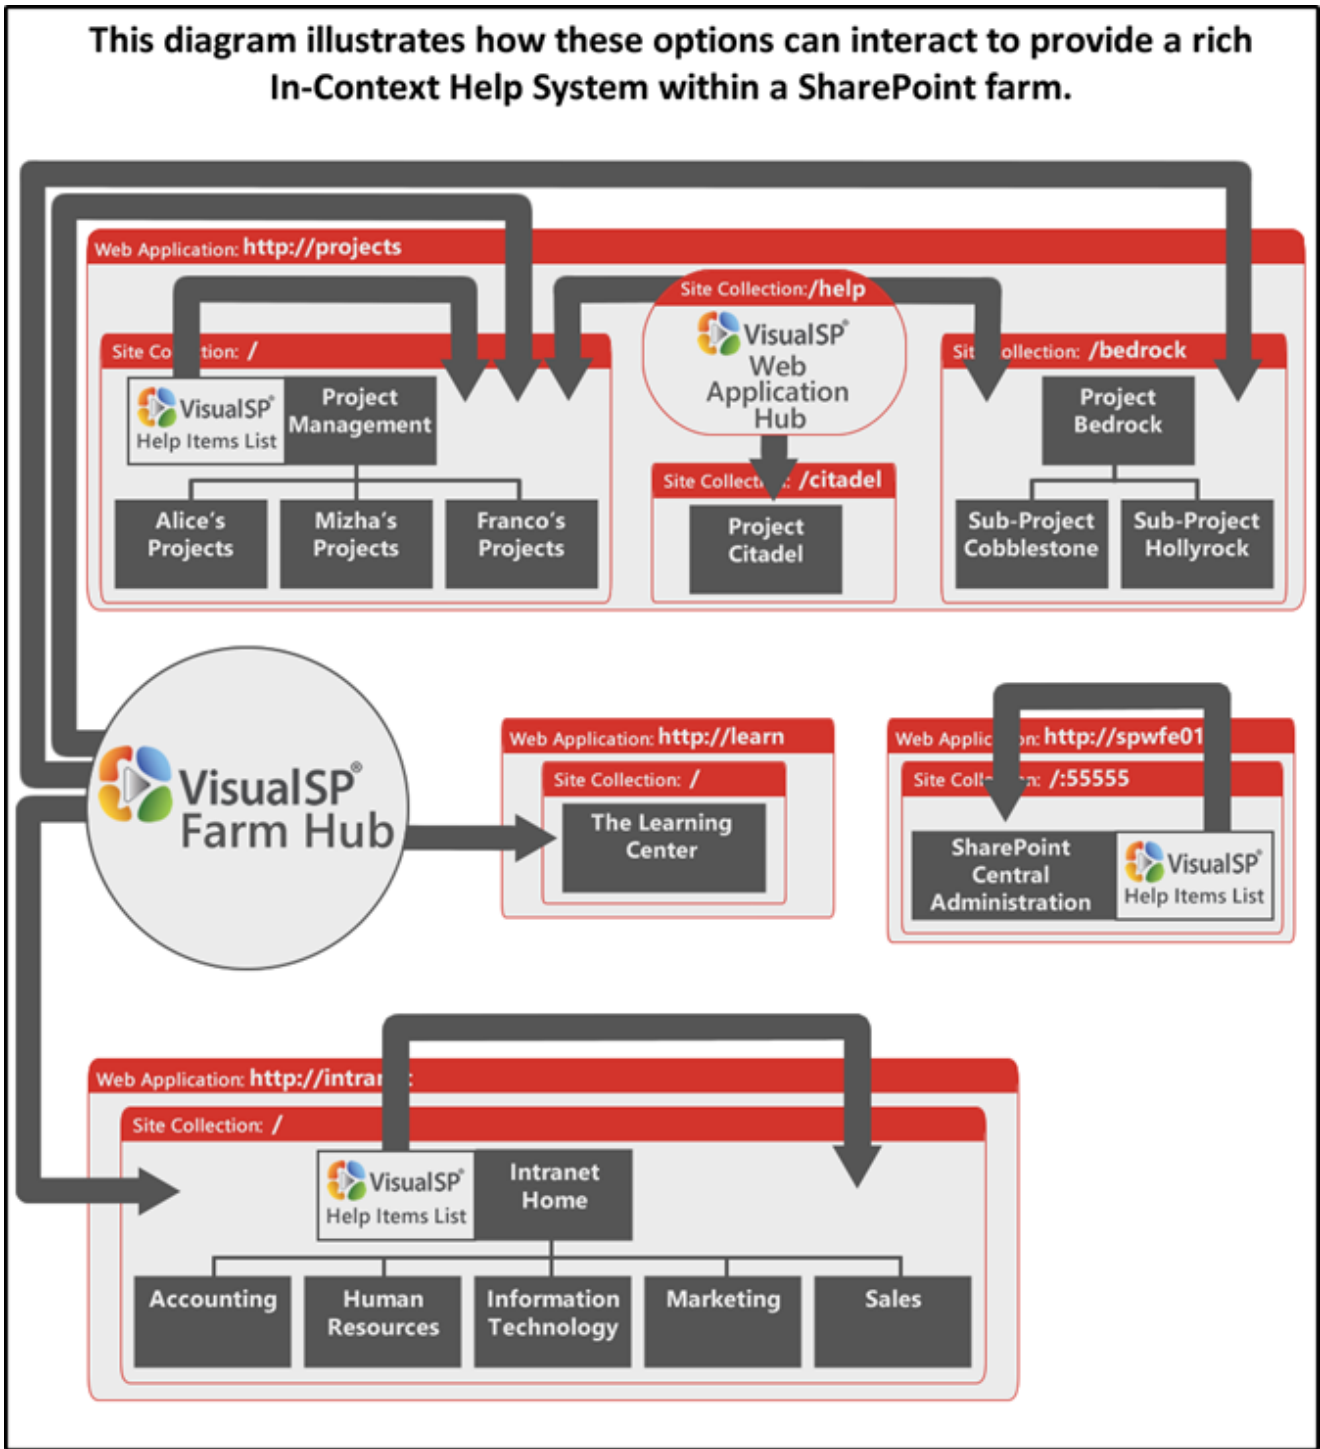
This diagram illustrates how these options can interact to provide a rich In-Context Help System within a SharePoint farm.

Web Application: http://projects

Site Co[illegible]tion: /

VisualSP® Help Items List

Project Management

Alice's Projects

Mizha's Projects

Franco's Projects

Site Collection: /help

VisualSP® Web Application Hub

Site Collect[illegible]: /citadel

Project Citadel

Sit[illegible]ollection: /bedrock

Project Bedrock

Sub-Project Cobblestone

Sub-Project Hollyrock

VisualSP® Farm Hub

Web Application: http://learn

Site Collection: /

The Learning Center

Web Applic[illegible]n: http://spwfe01

Site Coll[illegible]n: /:55555

SharePoint Central Administration

VisualSP® Help Items List

Web Application: http://intran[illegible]

Site Collection: /

VisualSP® Help Items List

Intranet Home

Accounting

Human Resources

Information Technology

Marketing

Sales